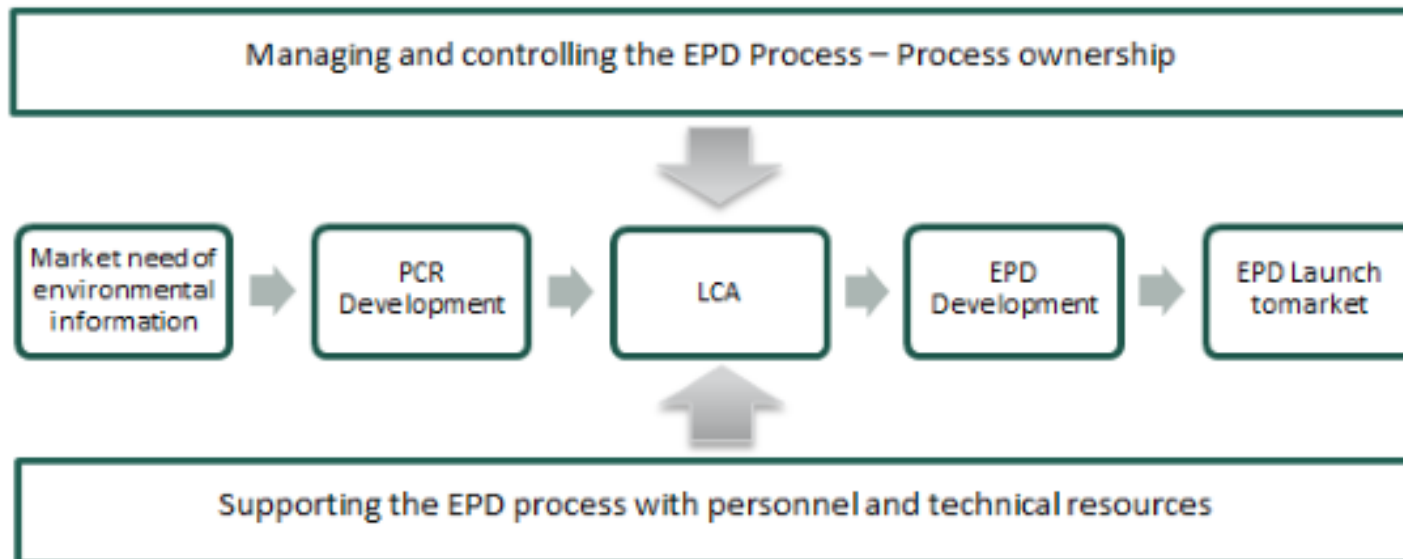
Managing and controlling the EPD Process – Process ownership

Market need of environmental information

PCR Development

LCA

EPD Development

EPD Launch tomarket

Supporting the EPD process with personnel and technical resources